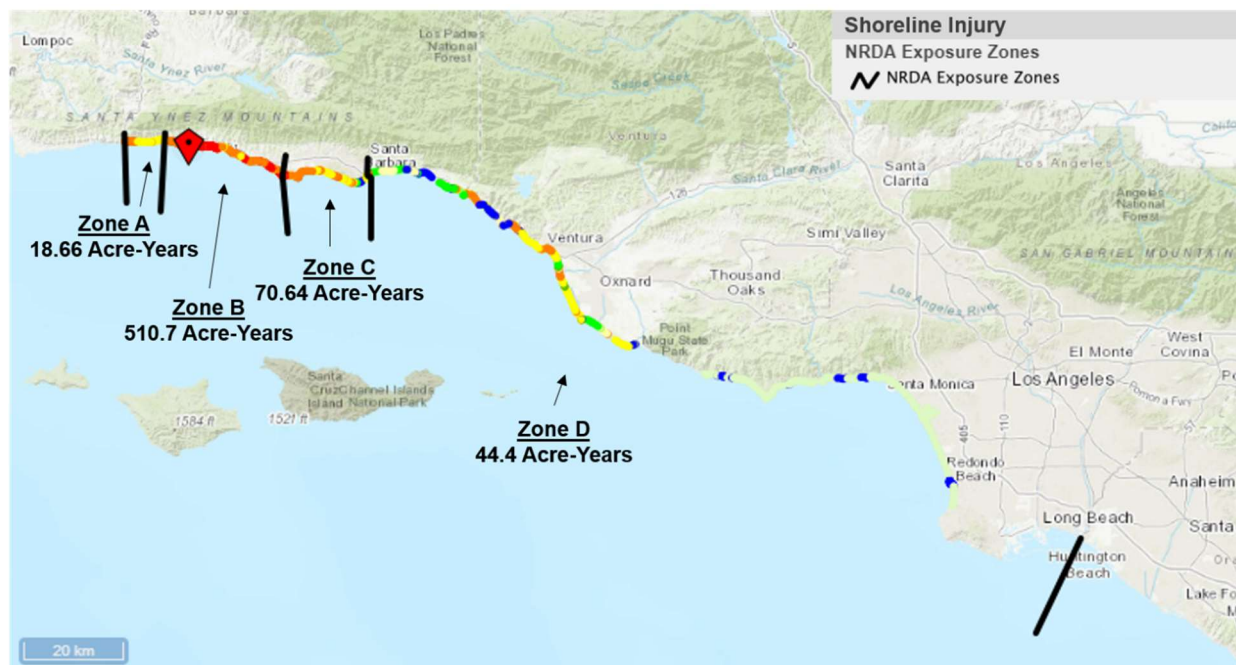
Shoreline Injury
NRDA Exposure Zones
NRDA Exposure Zones

Lompoc
Santa Ynez River
Los Padres National Forest
SANTA YNEZ MOUNTAINS
Santa Barbara
Ventura
Santa Clara River
Santa Clarita
Los Angeles
Angeles National Forest
SAN GABRIEL MOUNTAINS
Simi Valley
Ventura
Oxnard
Thousand Oaks
Los Angeles River
Point Mugu State Park
El Monte
West Covina
Santa Monica
Los Angeles
Santa Cruz Channel Islands Island National Park
1584 ft
1521 ft
Redondo Beach
Anaheim
Long Beach
Huntington Beach
Santa
Lake F
126
405
110
5

Zone A
18.66 Acre-Years

Zone B
510.7 Acre-Years

Zone C
70.64 Acre-Years

Zone D
44.4 Acre-Years

20 km